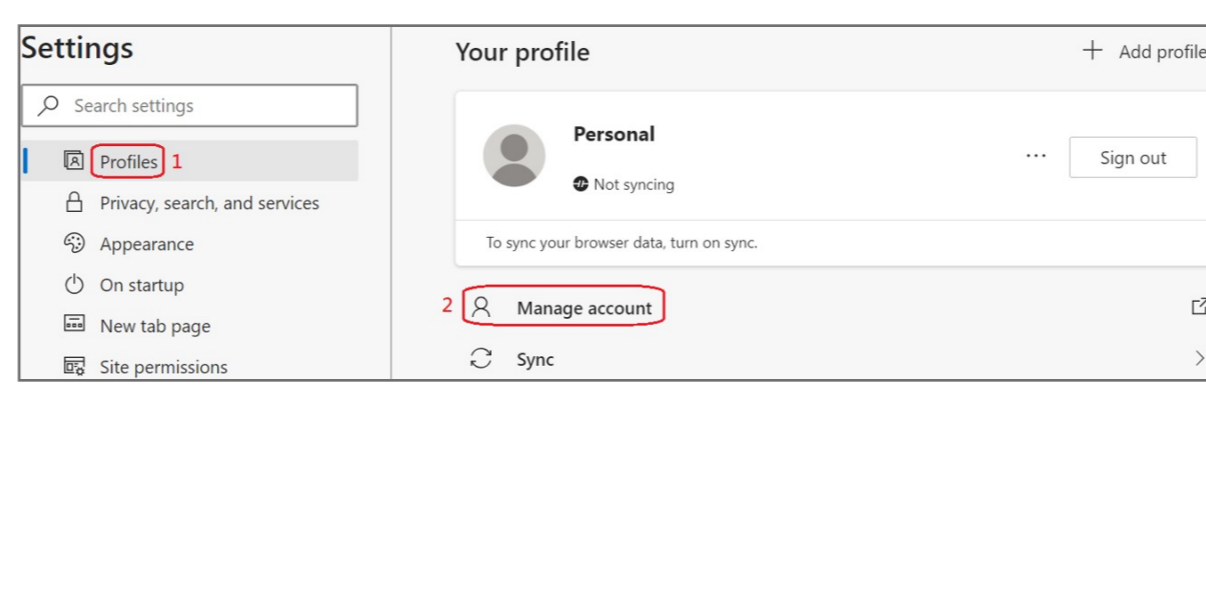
Settings

Search settings

Profiles 1

Privacy, search, and services

Appearance

On startup

New tab page

Site permissions

Your profile

+ Add profile

Personal

Not syncing

...

Sign out

To sync your browser data, turn on sync.

2 Manage account

Sync